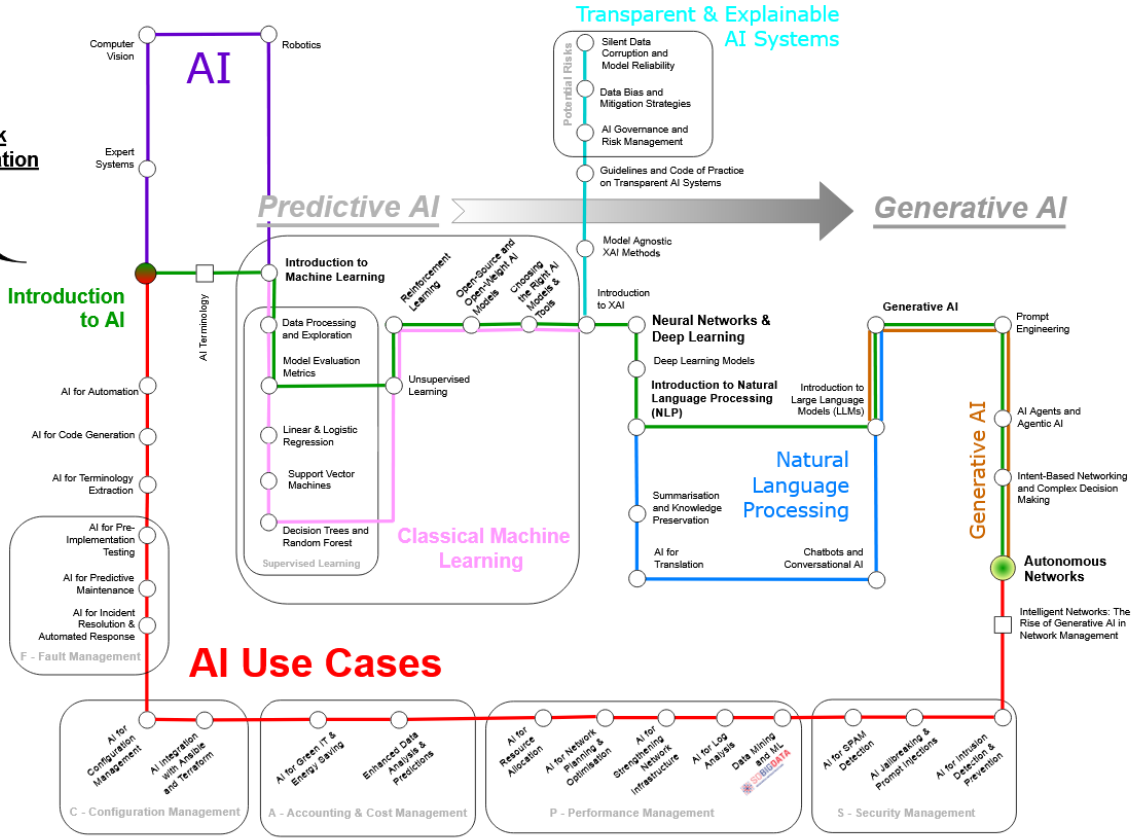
Computer Vision

Robotics

AI

k
ation

Expert Systems

Transparent & Explainable AI Systems

Potential Risks

Silent Data Corruption and Model Reliability

Data Bias and Mitigation Strategies

AI Governance and Risk Management

Guidelines and Code of Practice on Transparent AI Systems

Predictive AI

Generative AI

Model Agnostic XAI Methods

Introduction to AI

AI Terminology

Introduction to Machine Learning

Reinforcement Learning

Open-Source and Open-Weight AI Models

Choosing the Right AI Models & Tools

Introduction to XAI

Neural Networks & Deep Learning

Generative AI

Prompt Engineering

Data Processing and Exploration

Model Evaluation Metrics

Unsupervised Learning

Deep Learning Models

Introduction to Natural Language Processing (NLP)

Introduction to Large Language Models (LLMs)

AI for Automation

AI for Code Generation

AI for Terminology Extraction

Linear & Logistic Regression

Support Vector Machines

Decision Trees and Random Forest

Supervised Learning

Classical Machine Learning

Natural Language Processing

Summarisation and Knowledge Preservation

AI for Translation

Chatbots and Conversational AI

Generative AI

AI Agents and Agentic AI

Intent-Based Networking and Complex Decision Making

Autonomous Networks

AI for Pre-Implementation Testing

AI for Predictive Maintenance

AI for Incident Resolution & Automated Response

F - Fault Management

AI Use Cases

Intelligent Networks: The Rise of Generative AI in Network Management

AI for Configuration Management

AI Integration with Ansible and Terraform

C - Configuration Management

AI for Green IT & Energy Saving

Enhanced Data Analysis & Predictions

A - Accounting & Cost Management

AI for Resource Allocation

AI for Network Planning & Optimisation

AI for Strengthening Network Infrastructure

AI for Log Analysis

Data Mining and ML

SCBIGDATA

P - Performance Management

AI for SPAM Detection

AI Jailbreaking & Prompt Injections

AI for Intrusion Detection & Prevention

S - Security Management